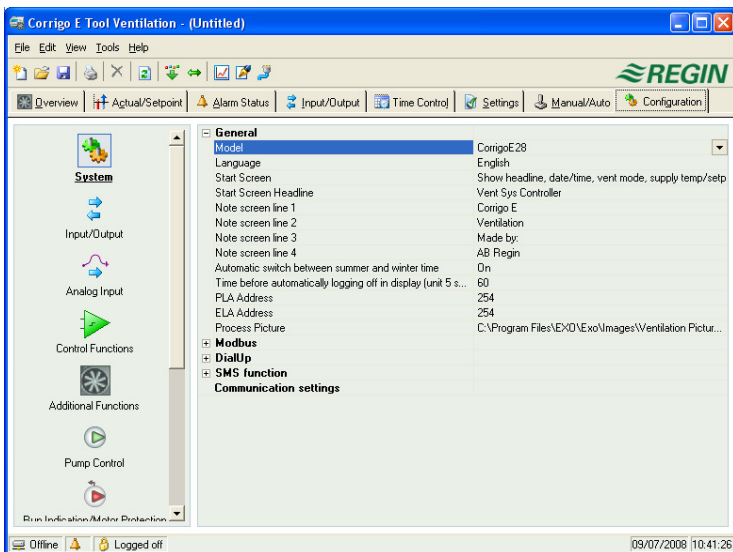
Corrigo E Tool Ventilation - (Untitled)

File Edit View Tools Help

REGIN

Overview | Actual/Setpoint | Alarm Status | Input/Output | Time Control | Settings | Manual/Auto | Configuration

System

Input/Output

Analog Input

Control Functions

Additional Functions

Pump Control

Run Indication/Motor Protection

| General | |
|---|---|
| Model | CorrigoE28 |
| Language | English |
| Start Screen | Show headline, date/time, vent mode, supply temp/setp |
| Start Screen Headline | Vent Sys Controller |
| Note screen line 1 | Corrigo E |
| Note screen line 2 | Ventilation |
| Note screen line 3 | Made by: |
| Note screen line 4 | AB Regin |
| Automatic switch between summer and winter time | On |
| Time before automatically logging off in display (unit 5 s... | 60 |
| PLA Address | 254 |
| ELA Address | 254 |
| Process Picture | C:\Program Files\EXO\Exo\Images\Ventilation Pictur... |
| Modbus | |
| DialUp | |
| SMS function | |
| Communication settings | |

Offline | Logged off | 09/07/2008 10:41:26